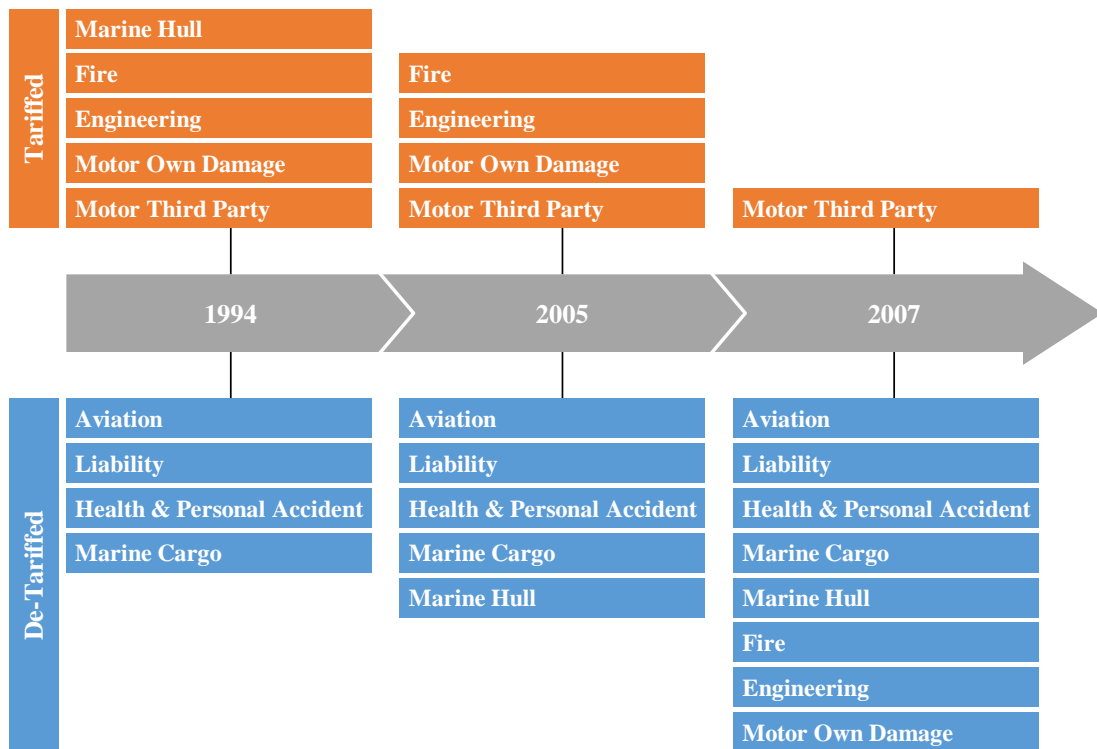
Tariffed

Marine Hull
Fire
Engineering
Motor Own Damage
Motor Third Party

Fire
Engineering
Motor Own Damage
Motor Third Party

Motor Third Party

1994

2005

2007

De-Tariffed

Aviation
Liability
Health & Personal Accident
Marine Cargo

Aviation
Liability
Health & Personal Accident
Marine Cargo
Marine Hull

Aviation
Liability
Health & Personal Accident
Marine Cargo
Marine Hull
Fire
Engineering
Motor Own Damage